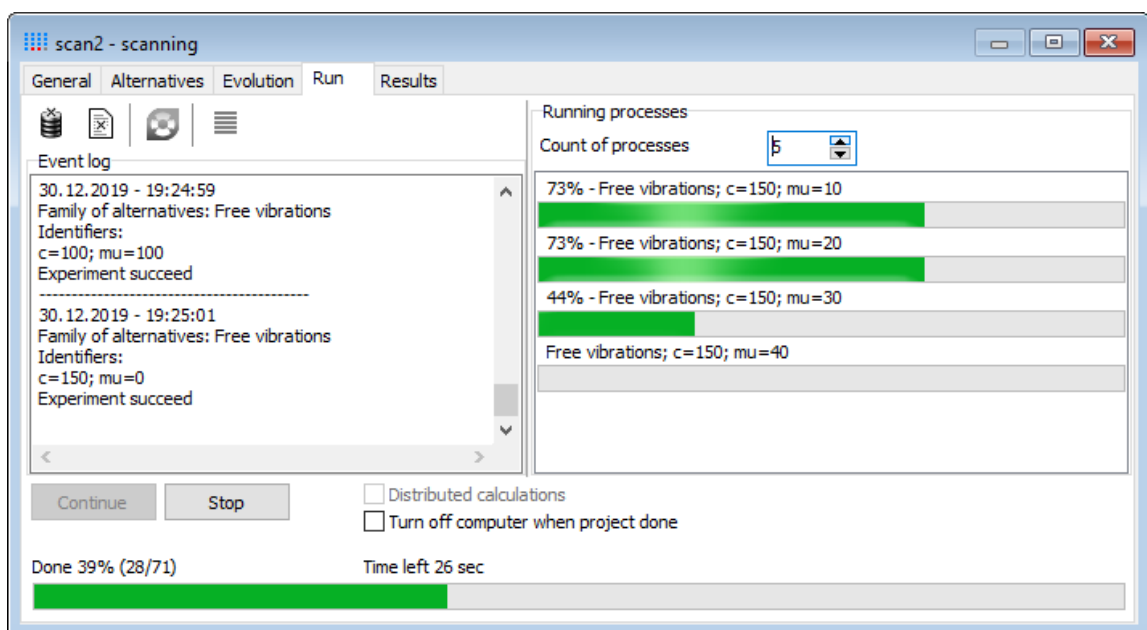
scan2 - scanning

General | Alternatives | Evolution | Run | Results

Event log

30.12.2019 - 19:24:59
Family of alternatives: Free vibrations
Identifiers:
c=100; mu=100
Experiment succeed
------------------------------------------
30.12.2019 - 19:25:01
Family of alternatives: Free vibrations
Identifiers:
c=150; mu=0
Experiment succeed

Running processes

Count of processes 5

73% - Free vibrations; c=150; mu=10

73% - Free vibrations; c=150; mu=20

44% - Free vibrations; c=150; mu=30

Free vibrations; c=150; mu=40

Continue Stop

Distributed calculations

Turn off computer when project done

Done 39% (28/71)

Time left 26 sec